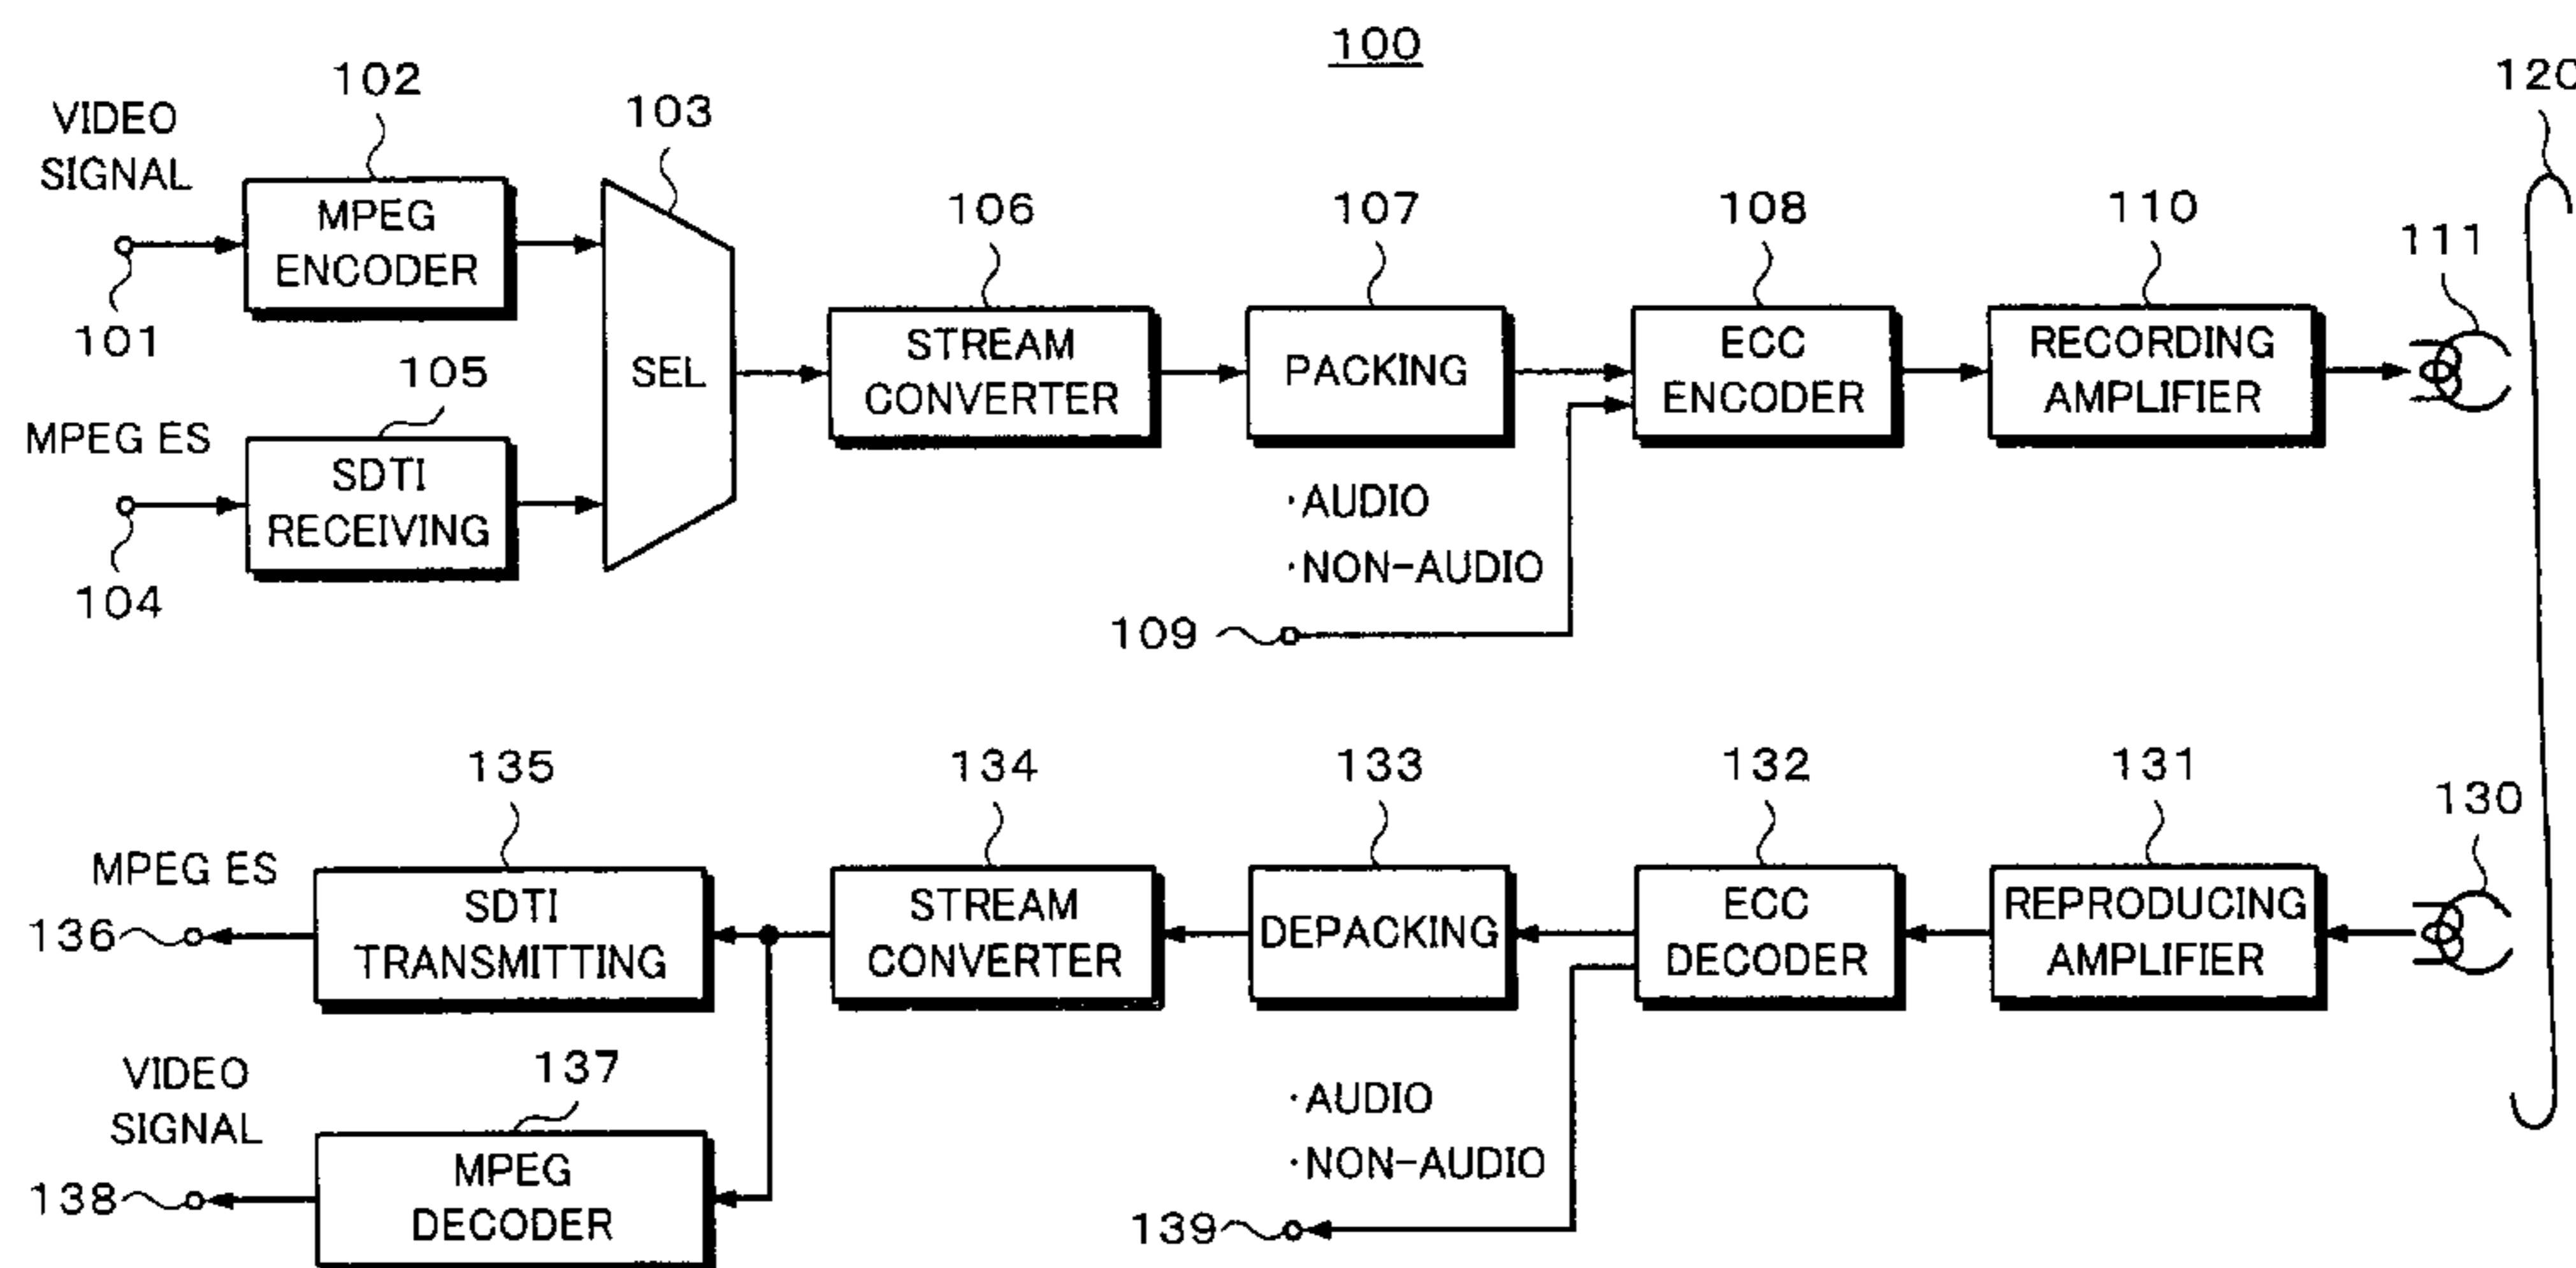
100

VIDEO SIGNAL

102

MPEG ENCODER

103

101

SEL

105

MPEG ES

SDTI RECEIVING

104

106

STREAM CONVERTER

107

PACKING

108

ECC ENCODER

110

RECORDING AMPLIFIER

111

120

·AUDIO
·NON-AUDIO

109

135

134

133

132

131

130

MPEG ES

SDTI TRANSMITTING

STREAM CONVERTER

DEPACKING

ECC DECODER

REPRODUCING AMPLIFIER

136

VIDEO SIGNAL

137

MPEG DECODER

138

·AUDIO
·NON-AUDIO

139